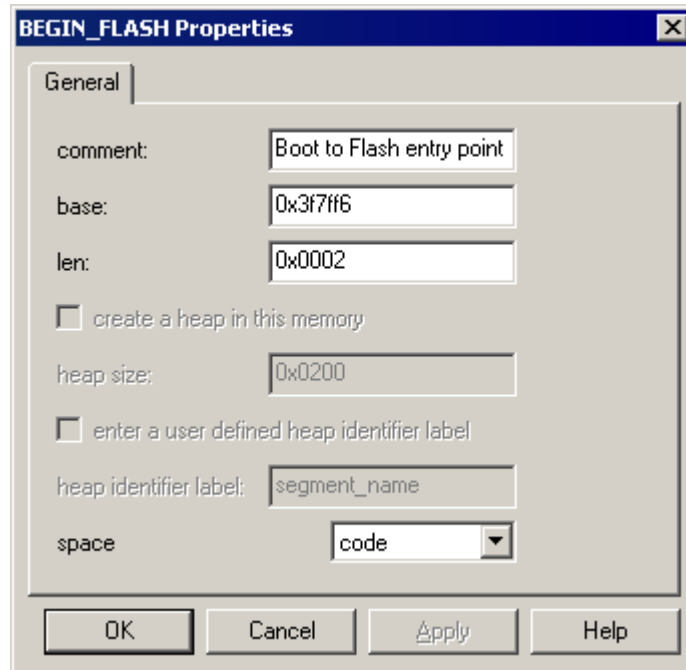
BEGIN_FLASH Properties

General

comment: Boot to Flash entry point

base: 0x3f7ff6

len: 0x0002

create a heap in this memory

heap size: 0x0200

enter a user defined heap identifier label

heap identifier label: segment_name

space code

OK Cancel Apply Help